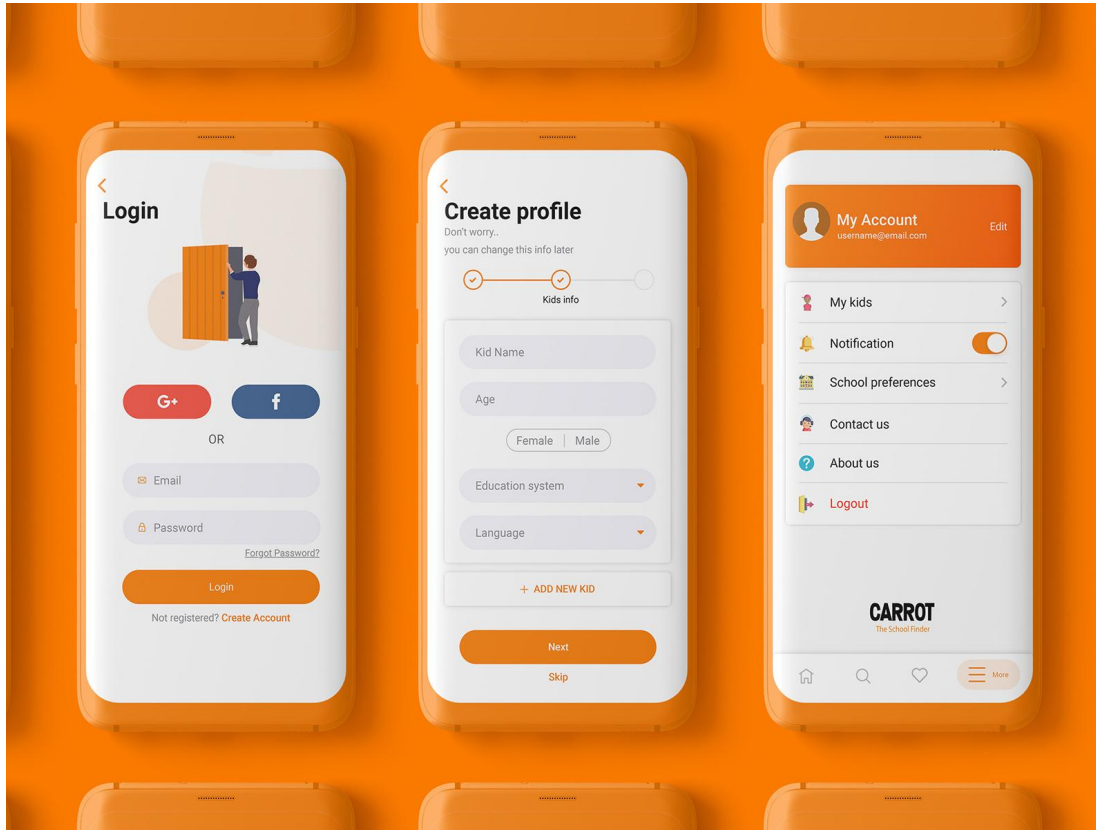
Login

G+

f

OR

Email

Password

Forgot Password?

Login

Not registered? Create Account

Create profile

Don't worry..
you can change this info later

Kids info

Kid Name

Age

Female | Male

Education system

Language

+ ADD NEW KID

Next

Skip

My Account
username@email.com

Edit

My kids

Notification

School preferences

Contact us

About us

Logout

CARROT
The School Finder

More